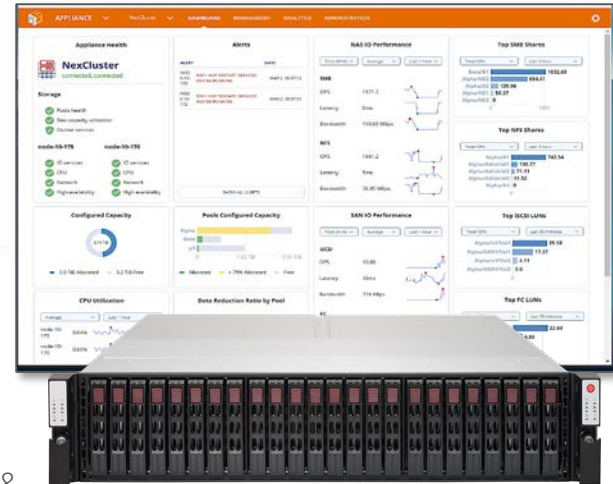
APPLIANCE NexCluster DASHBOARD MANAGEMENT ANALYTICS ADMINISTRATION

Appliance Health

NexCluster
connected, connected

Storage

Pools health
Raw capacity utilization
Cluster services

node-10-175
node-10-176

IO services
CPU
Network
High availability

IO services
CPU
Network
High availability

Alerts

ALERT
DATE

SHOW ALL ALERTS

NAS IO Performance

SMB

OPS 1571.2
Latency 5ms
Bandwidth 100.60 MBps

NFS

OPS 1091.2
Latency 5ms
Bandwidth 30.85 MBps

Top SMB Shares

1032.01
656.41
120.08
50.27

Top NFS Shares

742.54
100.77
11.11
11.32
0

Configured Capacity

Pools Configured Capacity

SAN IO Performance

iSCSI

OPS 10.88
Latency 0.6ms
Bandwidth 710 MBps

FC

Top iSCSI LUNs

39.58
17.57
2.11
0.53

Top FC LUNs

22.64

CPU Utilization

Data Reduction Ratio by Pool